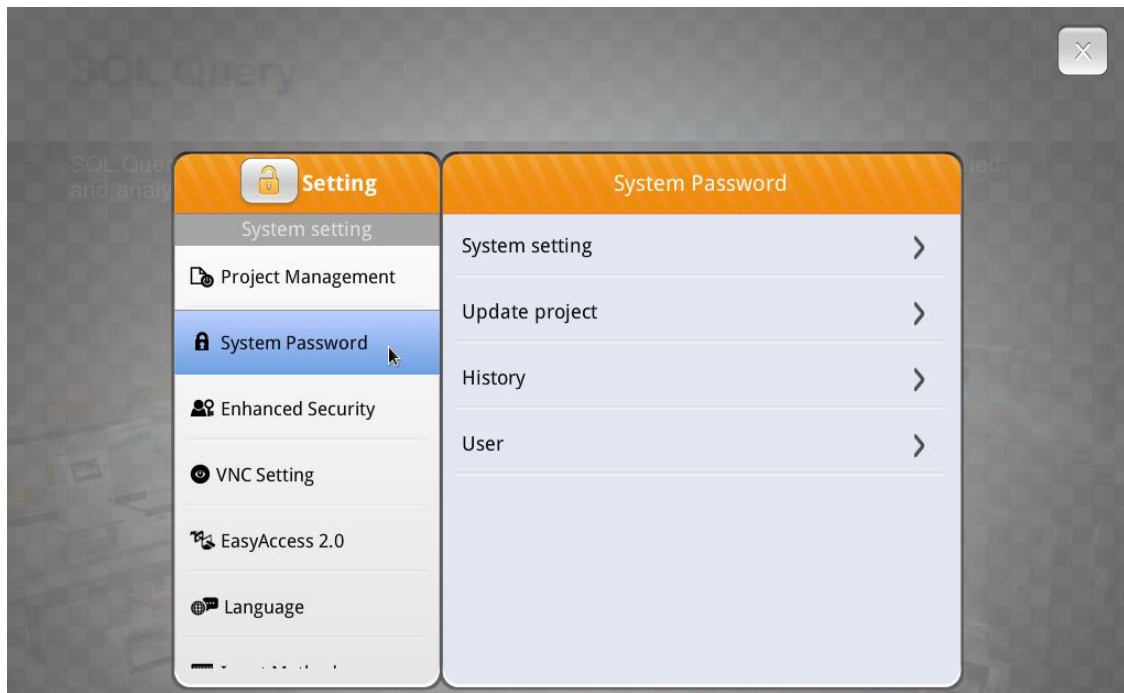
SQL Query

SQL Que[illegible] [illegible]ed, and analy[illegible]

Setting

System setting

Project Management

System Password

Enhanced Security

VNC Setting

EasyAccess 2.0

Language

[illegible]

System Password

System setting

Update project

History

User